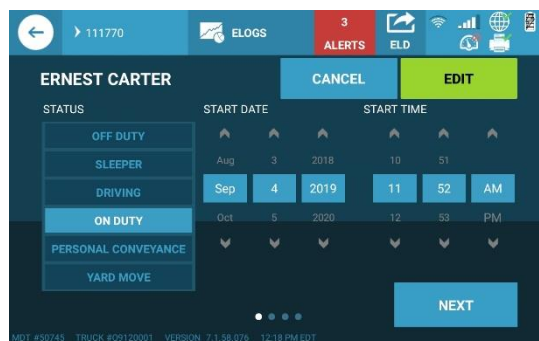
111770

ELOGS

3
ALERTS

ELD

ERNEST CARTER

CANCEL

EDIT

STATUS

START DATE

START TIME

OFF DUTY

SLEEPER

DRIVING

ON DUTY

PERSONAL CONVEYANCE

YARD MOVE

Aug 3 2018

Sep 4 2019

Oct 5 2020

10 51

11 52 AM

12 53 PM

NEXT

MDT #50745 TRUCK #09120001 VERSION 7.1.58.076 12:18 PM EDT